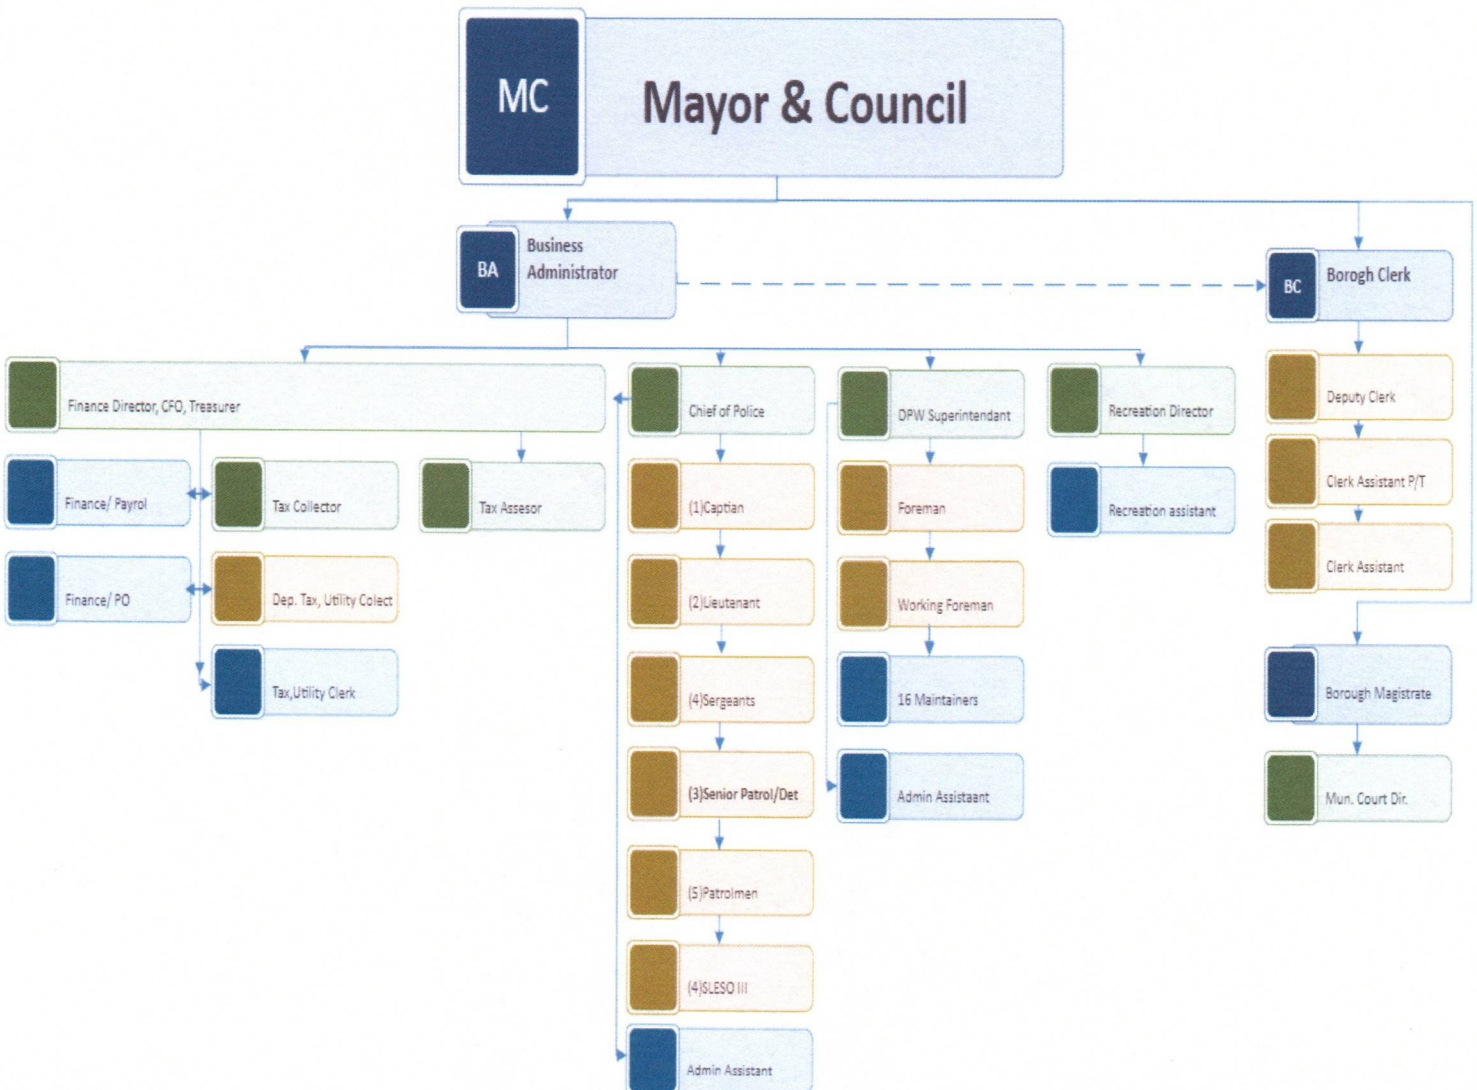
MC Mayor & Council

BA Business Administrator

BC Borogh Clerk

Finance Director, CFO, Treasurer

Finance/ Payrol

Tax Collector

Tax Assesor

Finance/ PO

Dep. Tax, Utility Colect

Tax,Utility Clerk

Chief of Police

(1)Captian

(2)Lieutenant

(4)Sergeants

(3)Senior Patrol/Det

(5)Patrolmen

(4)SLESO III

Admin Assistant

DPW Superintendant

Foreman

Working Foreman

16 Maintainers

Admin Assistaant

Recreation Director

Recreation assistant

Deputy Clerk

Clerk Assistant P/T

Clerk Assistant

Borough Magistrate

Mun. Court Dir.